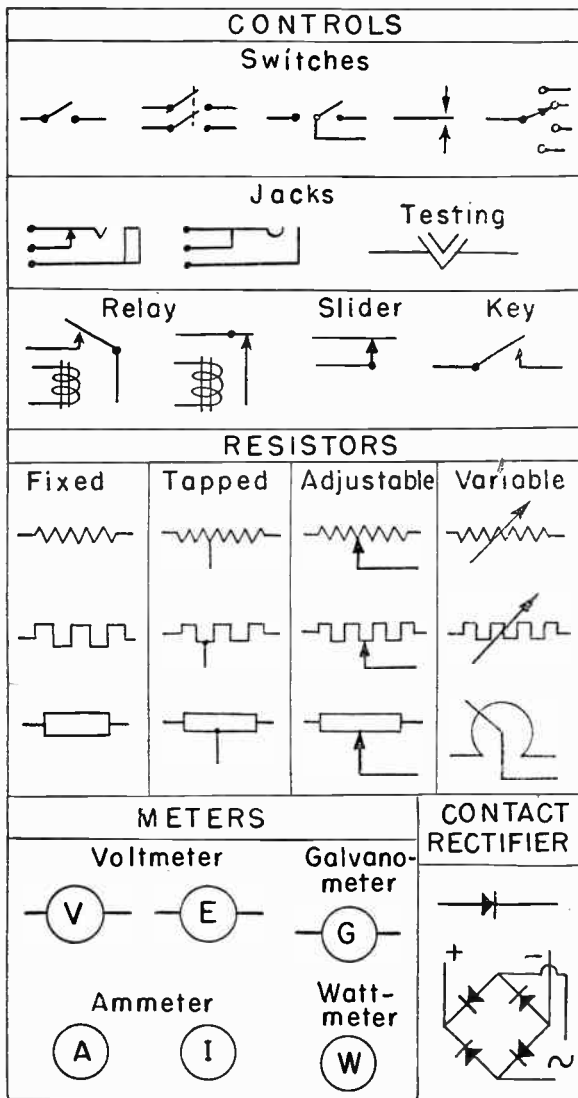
CONTROLS

Switches

Jacks

Testing

Relay

Slider

Key

RESISTORS

| Fixed | Tapped | Adjustable | Variable |
|---|---|---|---|

METERS

Voltmeter

V

E

Galvanometer

G

Ammeter

A

I

Wattmeter

W

CONTACT RECTIFIER

+

−

~